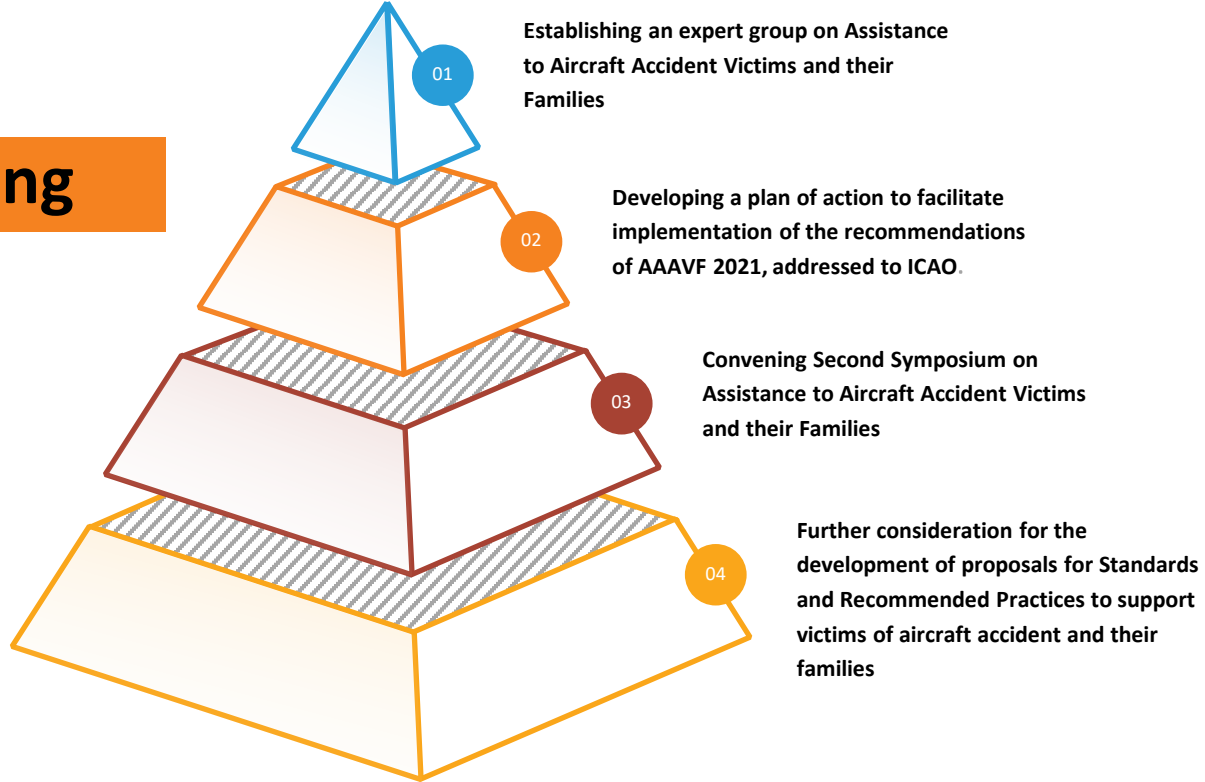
ng

01

Establishing an expert group on Assistance to Aircraft Accident Victims and their Families

02

Developing a plan of action to facilitate implementation of the recommendations of AAAVF 2021, addressed to ICAO.

03

Convening Second Symposium on Assistance to Aircraft Accident Victims and their Families

04

Further consideration for the development of proposals for Standards and Recommended Practices to support victims of aircraft accident and their families